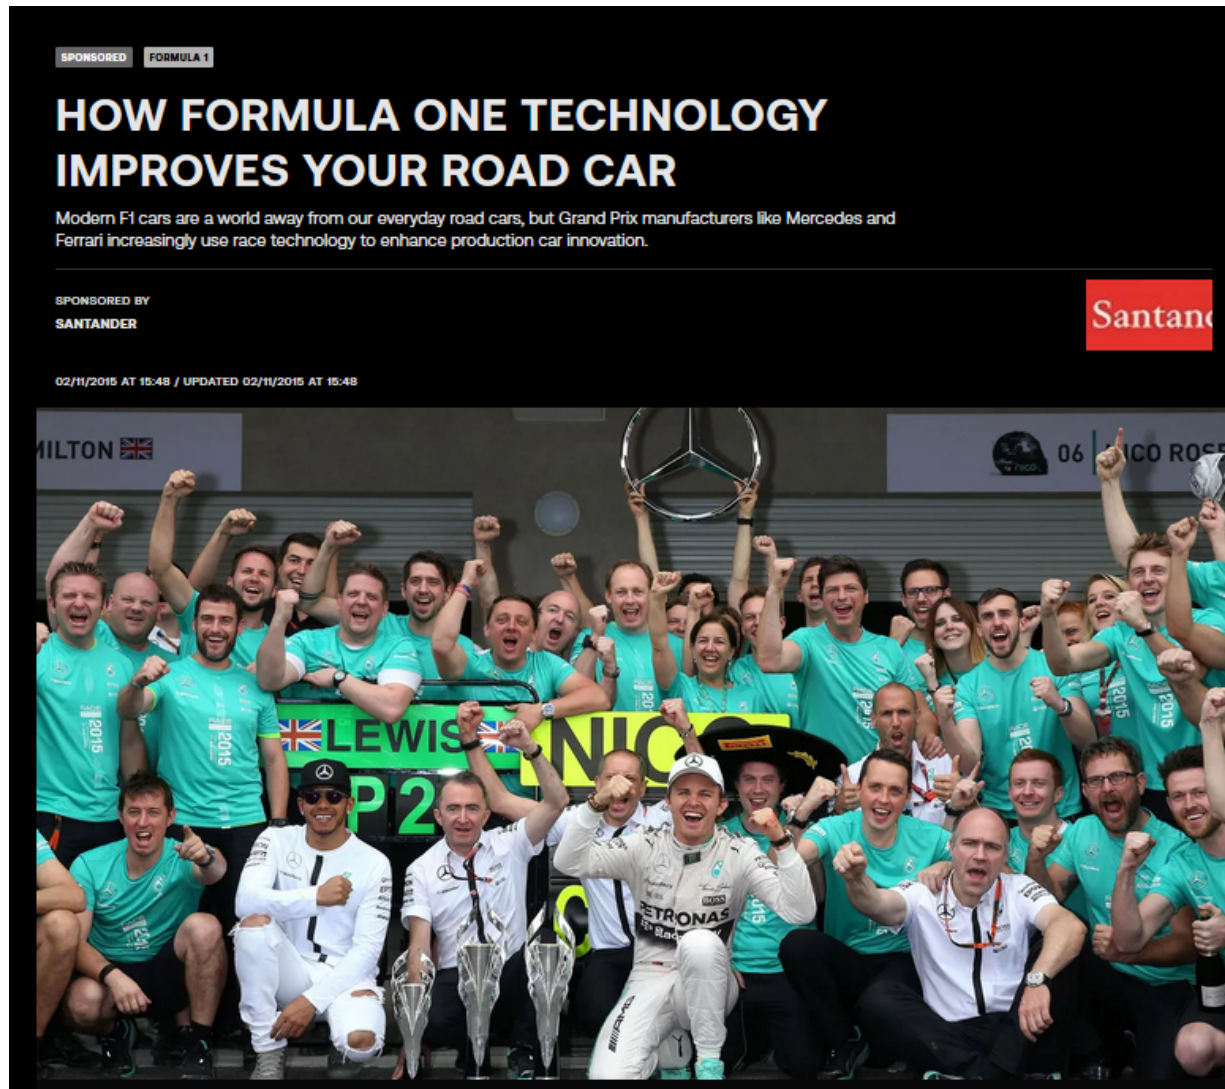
SPONSORED FORMULA 1

HOW FORMULA ONE TECHNOLOGY IMPROVES YOUR ROAD CAR

Modern F1 cars are a world away from our everyday road cars, but Grand Prix manufacturers like Mercedes and Ferrari increasingly use race technology to enhance production car innovation.

SPONSORED BY
SANTANDER

Santand

02/11/2015 AT 15:48 / UPDATED 02/11/2015 AT 15:48

ILTON

06 ICO ROS

LEWIS NICO

P2

PETRONAS

BOSS

PIRELLI

2015